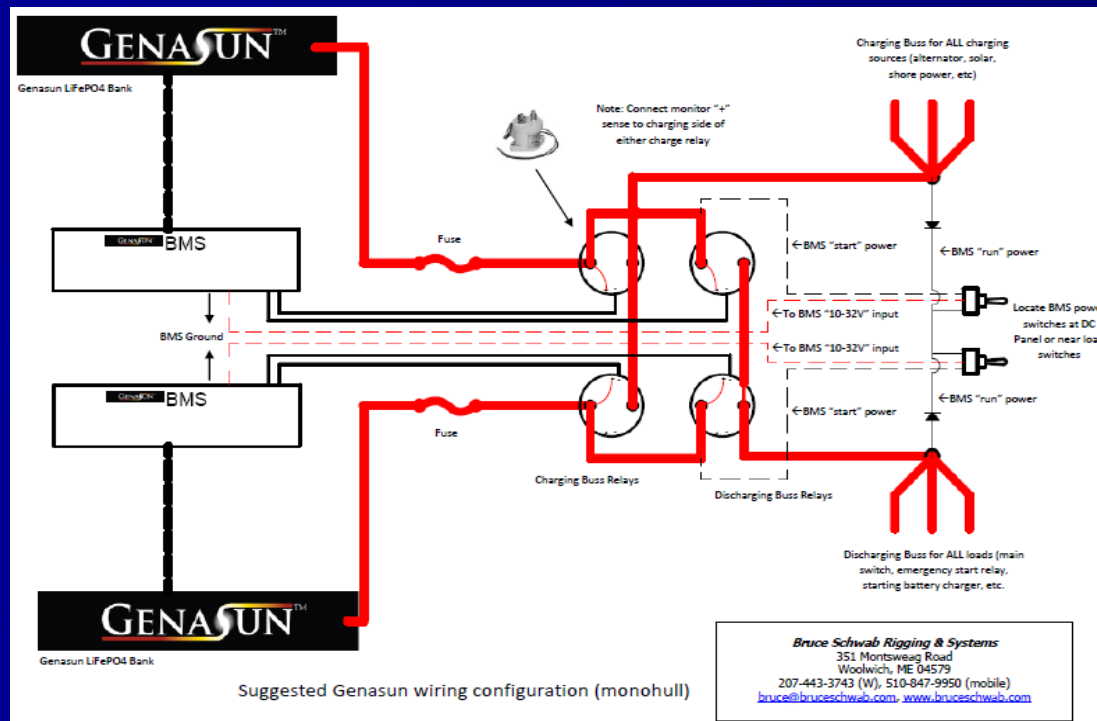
GENASUN™

Genasun LiFePO4 Bank

GENASUN BMS

BMS Ground

GENASUN BMS

GENASUN™

Genasun LiFePO4 Bank

Fuse

Fuse

Note: Connect monitor "+" sense to charging side of either charge relay

Charging Buss for ALL charging sources (alternator, solar, shore power, etc)

←BMS "start" power

←BMS "run" power

←To BMS "10-32V" input

←To BMS "10-32V" input

Locate BMS powe switches at DC Panel or near loa switches

←BMS "start" power

←BMS "run" power

Charging Buss Relays

Discharging Buss Relays

Discharging Buss for ALL loads (main switch, emergency start relay, starting battery charger, etc.

Suggested Genasun wiring configuration (monohull)

Bruce Schwab Rigging & Systems
351 Montsweag Road
Woolwich, ME 04579
207-443-3743 (W), 510-847-9950 (mobile)
bruce@bruceschwab.com, www.bruceschwab.com